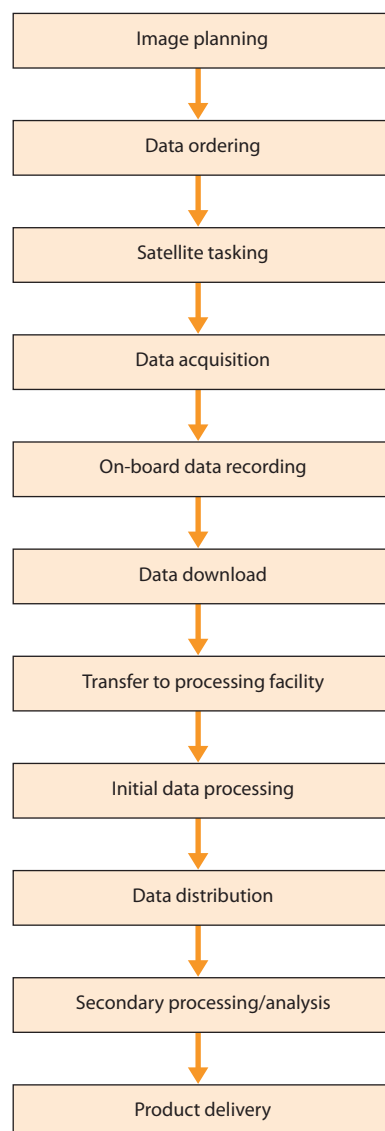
Image planning

Data ordering

Satellite tasking

Data acquisition

On-board data recording

Data download

Transfer to processing facility

Initial data processing

Data distribution

Secondary processing/analysis

Product delivery